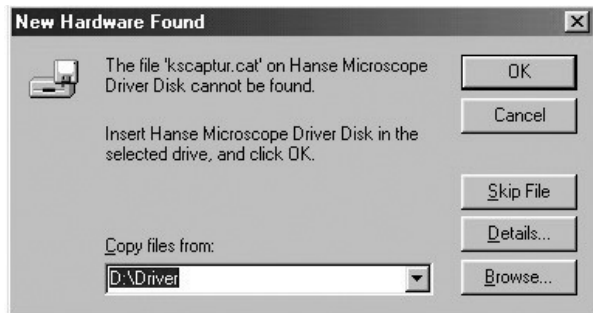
New Hardware Found

The file 'kscaptur.cat' on Hanse Microscope Driver Disk cannot be found.

Insert Hanse Microscope Driver Disk in the selected drive, and click OK.

OK

Cancel

Skip File

Details...

Copy files from:

D:\Driver

Browse...